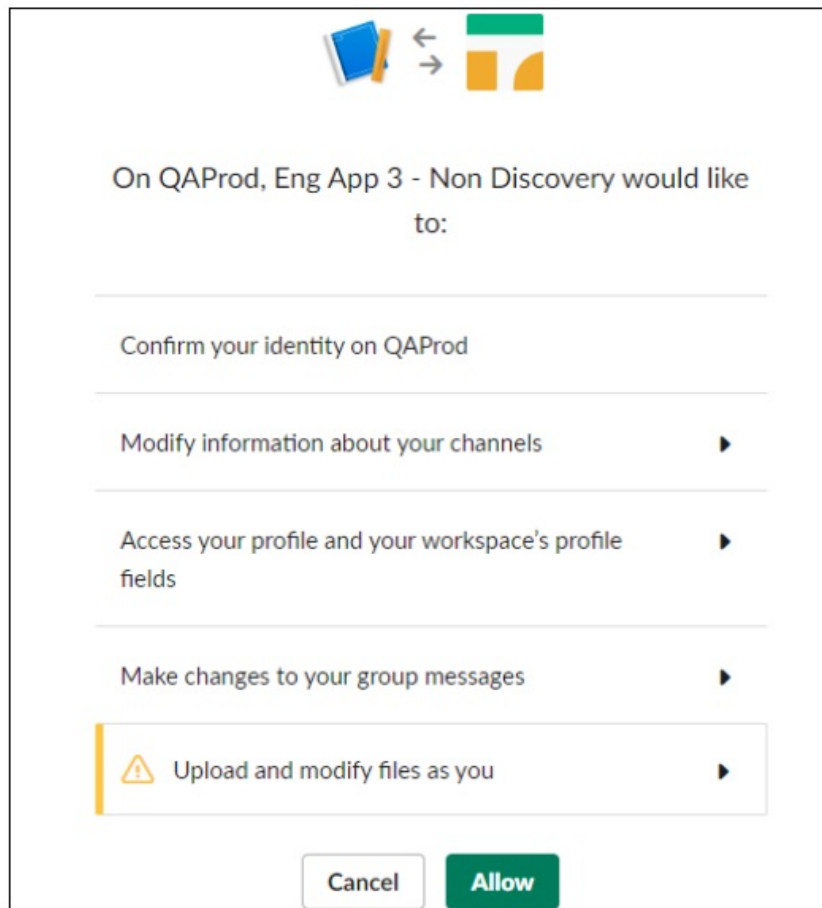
On QAProd, Eng App 3 - Non Discovery would like to:

Confirm your identity on QAProd

Modify information about your channels

Access your profile and your workspace's profile fields

Make changes to your group messages

Upload and modify files as you

Cancel

Allow